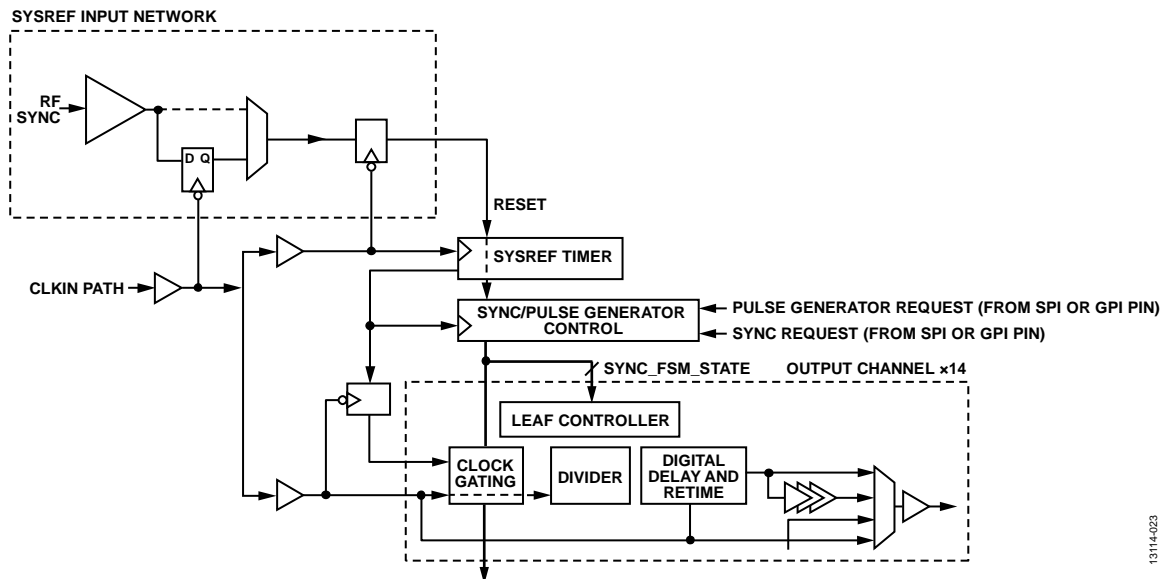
SYSREF INPUT NETWORK

RF SYNC

D Q

RESET

SYSREF TIMER

CLKIN PATH

SYNC/PULSE GENERATOR CONTROL

PULSE GENERATOR REQUEST (FROM SPI OR GPI PIN)

SYNC REQUEST (FROM SPI OR GPI PIN)

SYNC_FSM_STATE

OUTPUT CHANNEL ×14

LEAF CONTROLLER

CLOCK GATING

DIVIDER

DIGITAL DELAY AND RETIME

13114-023